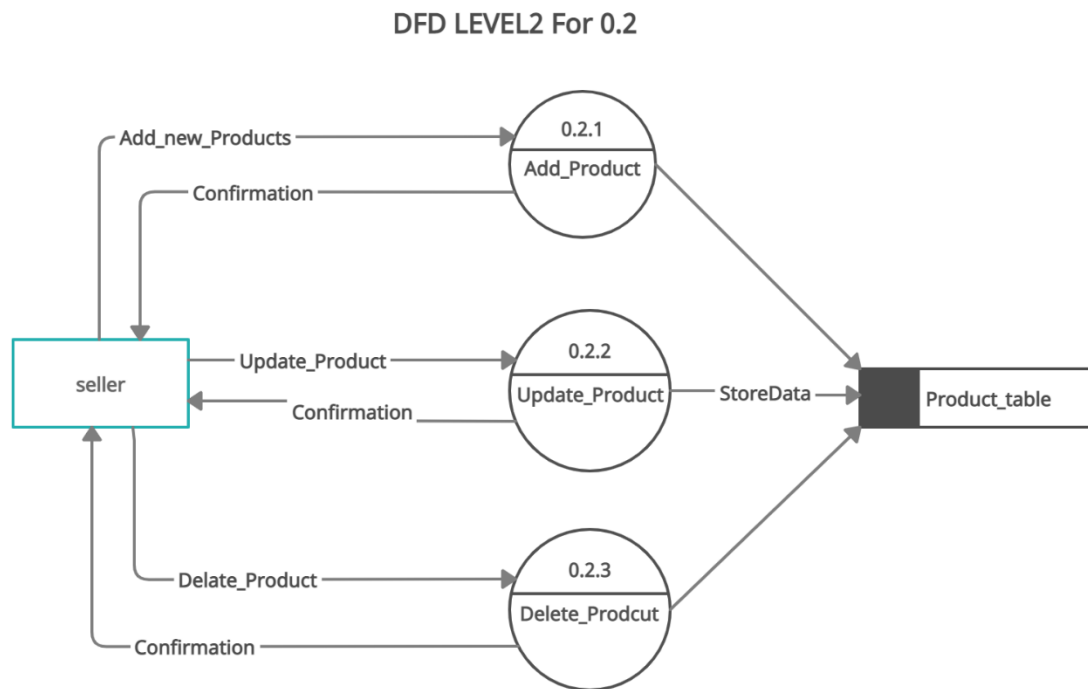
DFD LEVEL2 For 0.2

Add_new_Products

0.2.1

Add_Product

Confirmation

seller

Update_Product

0.2.2

Update_Product

StoreData

Product_table

Confirmation

Delate_Product

0.2.3

Delete_Prodcut

Confirmation